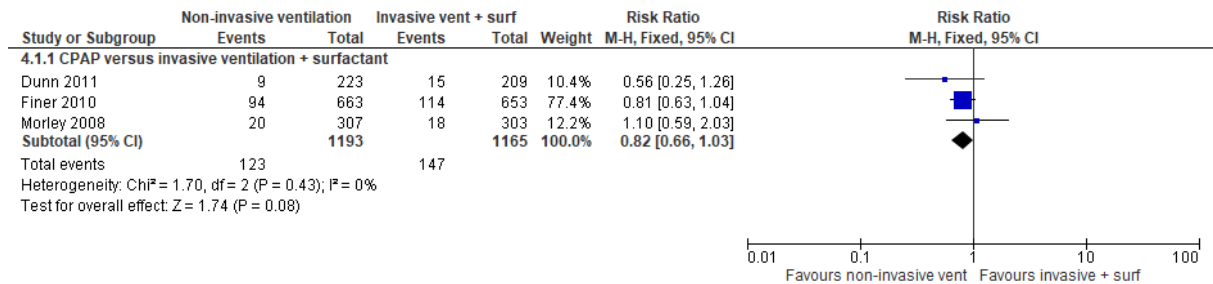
| Study or Subgroup | Non-invasive ventilation Events | Non-invasive ventilation Total | Invasive vent + surf Events | Invasive vent + surf Total | Weight | Risk Ratio M-H, Fixed, 95% CI |
|---|---|---|---|---|---|---|
| **4.1.1 CPAP versus invasive ventilation + surfactant** | | | | | | |
| Dunn 2011 | 9 | 223 | 15 | 209 | 10.4% | 0.56 [0.25, 1.26] |
| Finer 2010 | 94 | 663 | 114 | 653 | 77.4% | 0.81 [0.63, 1.04] |
| Morley 2008 | 20 | 307 | 18 | 303 | 12.2% | 1.10 [0.59, 2.03] |
| **Subtotal (95% CI)** | | **1193** | | **1165** | **100.0%** | **0.82 [0.66, 1.03]** |
| Total events | 123 | | 147 | | | |

Heterogeneity: Chi² = 1.70, df = 2 (P = 0.43); I² = 0%
Test for overall effect: Z = 1.74 (P = 0.08)

Risk Ratio
M-H, Fixed, 95% CI

0.01 0.1 1 10 100
Favours non-invasive vent Favours invasive + surf